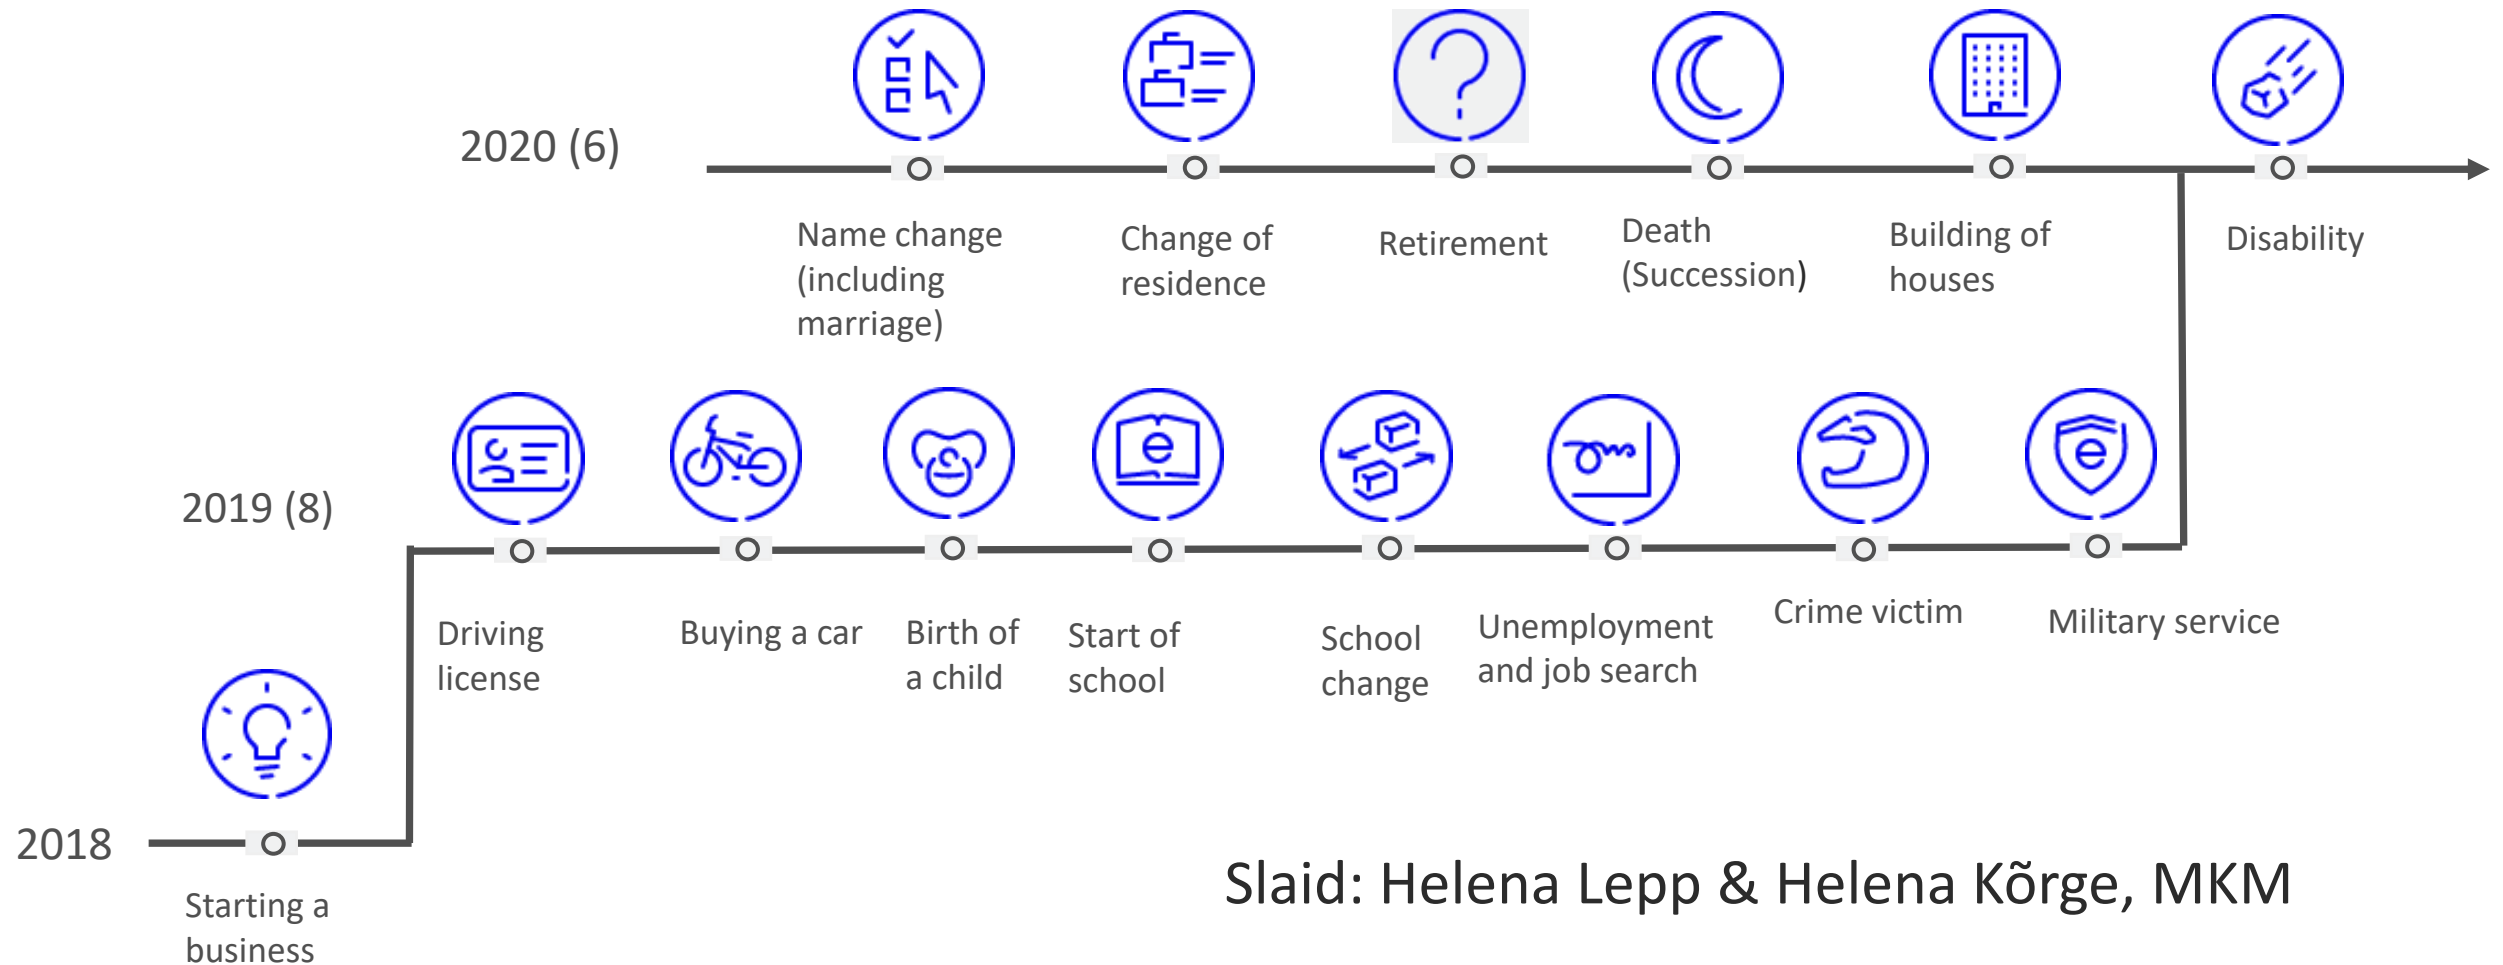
2020 (6)

Name change (including marriage)

Change of residence

Retirement

Death (Succession)

Building of houses

Disability

2019 (8)

Driving license

Buying a car

Birth of a child

Start of school

School change

Unemployment and job search

Crime victim

Military service

2018

Starting a business

Slaid: Helena Lepp & Helena Kõrge, MKM